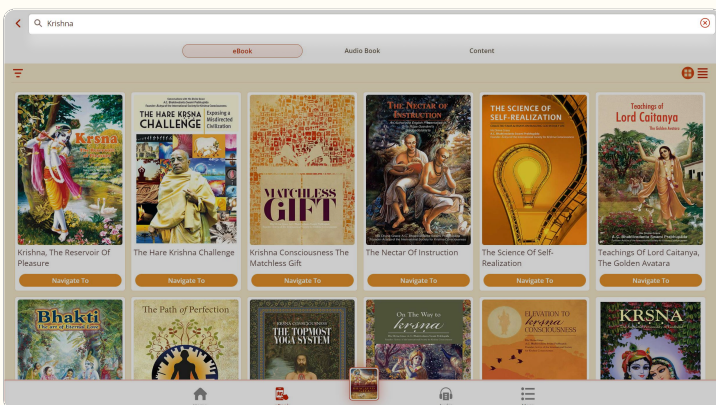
Krishna

eBook

Audio Book

Content

Krsna

THE HARE KRSNA CHALLENGE

Exposing a Misdirected Civilization

MATCHLESS GIFT

THE NECTAR OF INSTRUCTION

THE SCIENCE OF SELF-REALIZATION

Teachings of Lord Caitanya

The Golden Avatara

Krishna, The Reservoir Of Pleasure

Navigate To

The Hare Krishna Challenge

Navigate To

Krishna Consciousness The Matchless Gift

Navigate To

The Nectar Of Instruction

Navigate To

The Science Of Self-Realization

Navigate To

Teachings Of Lord Caitanya, The Golden Avatara

Navigate To

Bhakti

The Art of Eternal Love

The Path of Perfection

THE TOPMOST YOGA SYSTEM

On The Way to krsna

ELEVATION TO krsna CONSCIOUSNESS

KRSNA